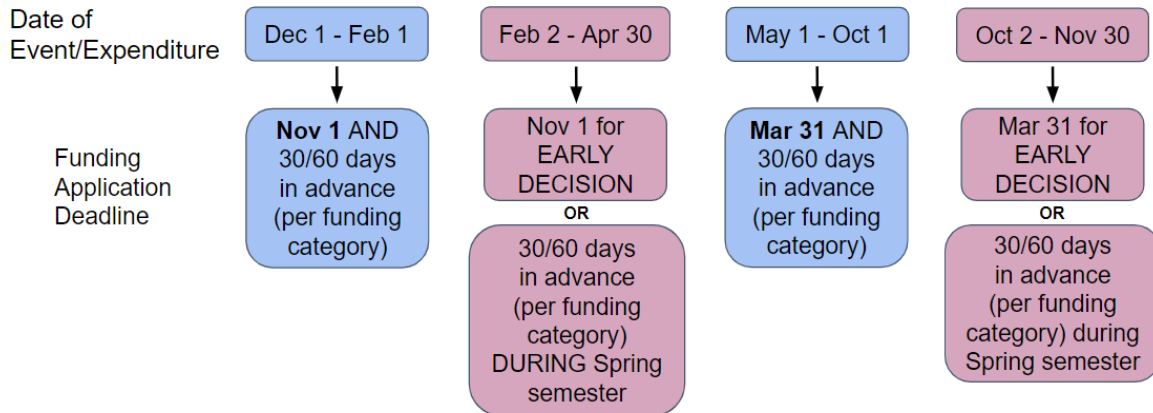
Date of Event/Expenditure

Dec 1 - Feb 1

Nov 1 AND 30/60 days in advance (per funding category)

Feb 2 - Apr 30

Nov 1 for EARLY DECISION

OR

30/60 days in advance (per funding category) DURING Spring semester

May 1 - Oct 1

Mar 31 AND 30/60 days in advance (per funding category)

Oct 2 - Nov 30

Mar 31 for EARLY DECISION

OR

30/60 days in advance (per funding category) during Spring semester

Funding Application Deadline